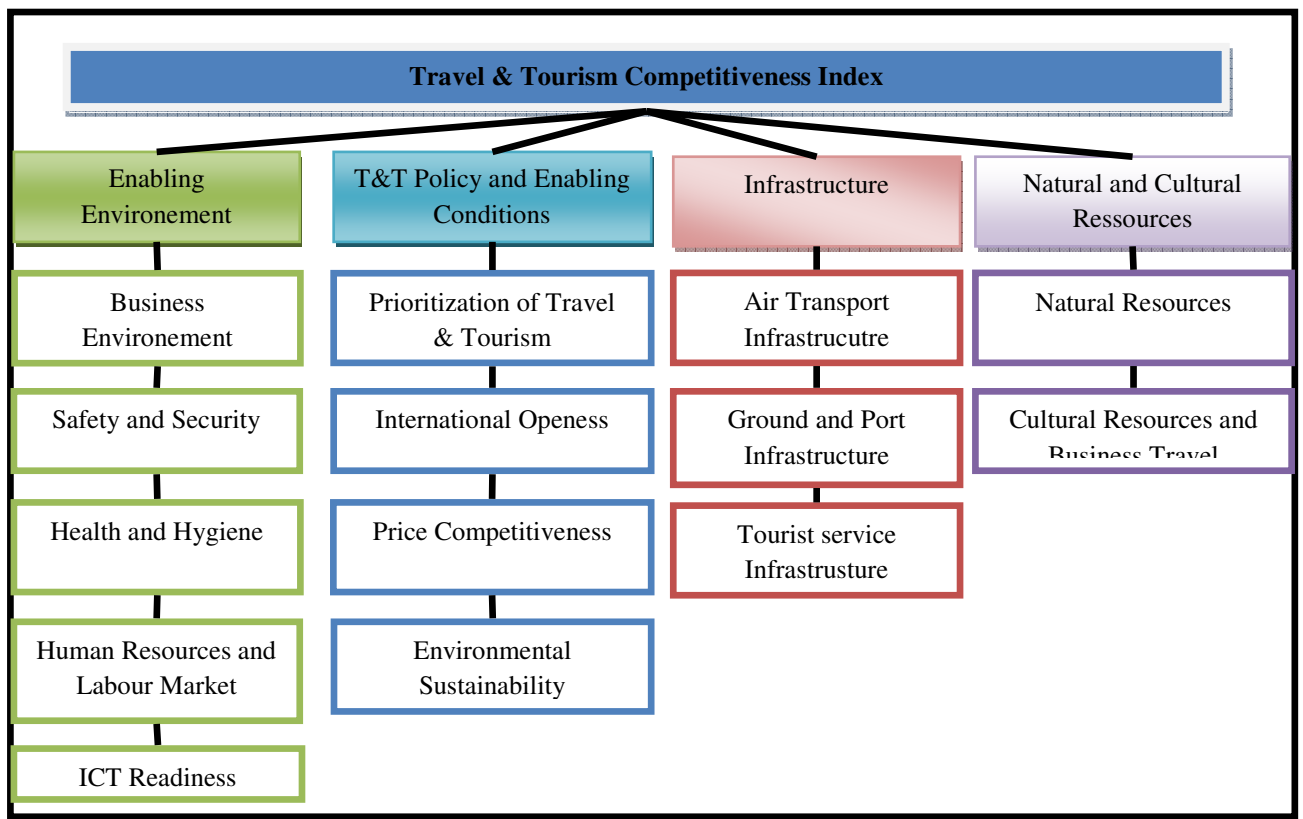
Travel & Tourism Competitiveness Index

Enabling Environement

Business Environement

Safety and Security

Health and Hygiene

Human Resources and Labour Market

ICT Readiness

T&T Policy and Enabling Conditions

Prioritization of Travel & Tourism

International Openess

Price Competitiveness

Environmental Sustainability

Infrastructure

Air Transport Infrastrucutre

Ground and Port Infrastructure

Tourist service Infrastrusture

Natural and Cultural Ressources

Natural Resources

Cultural Resources and Business Travel